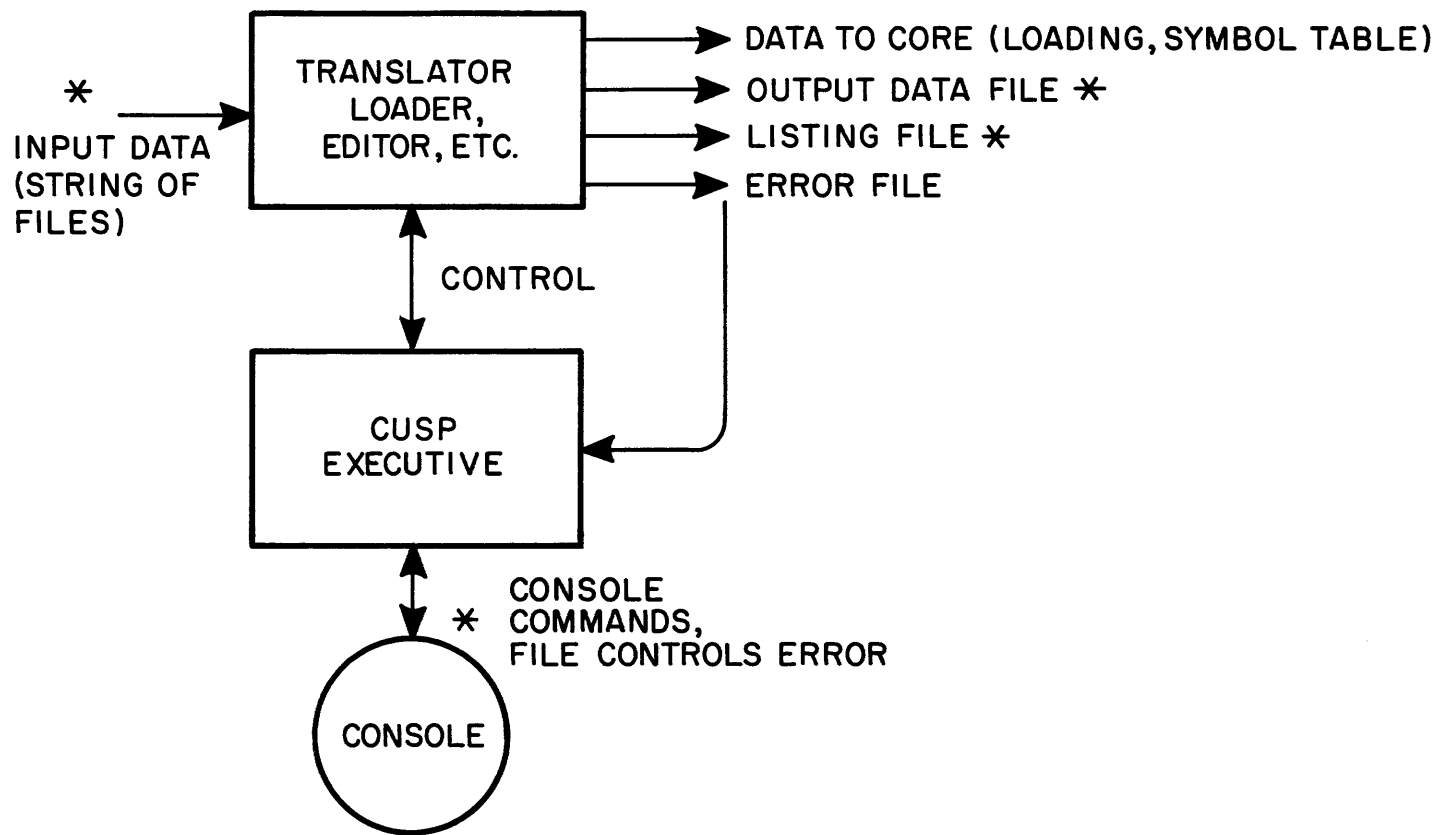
*
INPUT DATA (STRING OF FILES)

TRANSLATOR LOADER, EDITOR, ETC.

DATA TO CORE (LOADING, SYMBOL TABLE)
OUTPUT DATA FILE *
LISTING FILE *
ERROR FILE

CONTROL

CUSP EXECUTIVE

* CONSOLE COMMANDS, FILE CONTROLS ERROR

CONSOLE